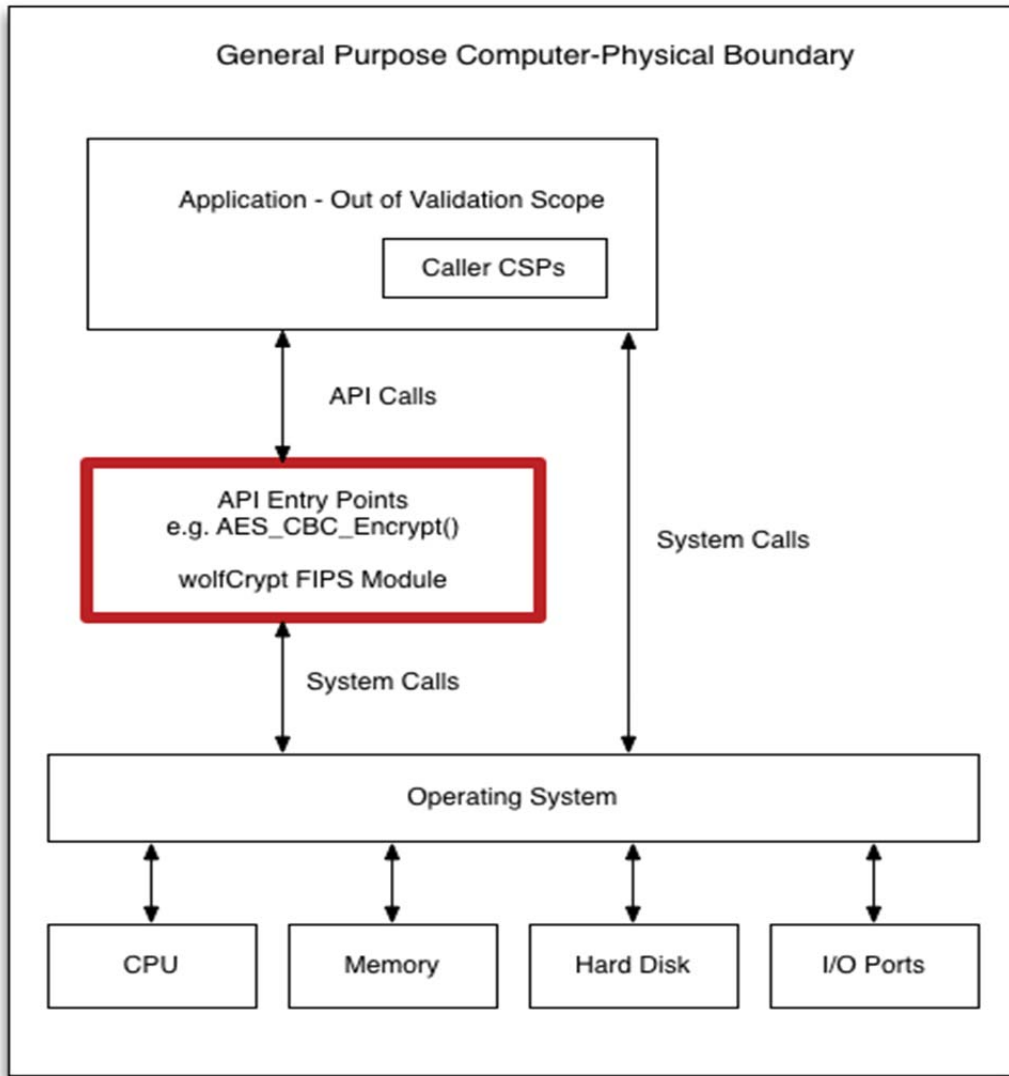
General Purpose Computer-Physical Boundary

Application - Out of Validation Scope

Caller CSPs

API Calls

API Entry Points
e.g. AES_CBC_Encrypt()

wolfCrypt FIPS Module

System Calls

System Calls

Operating System

CPU

Memory

Hard Disk

I/O Ports